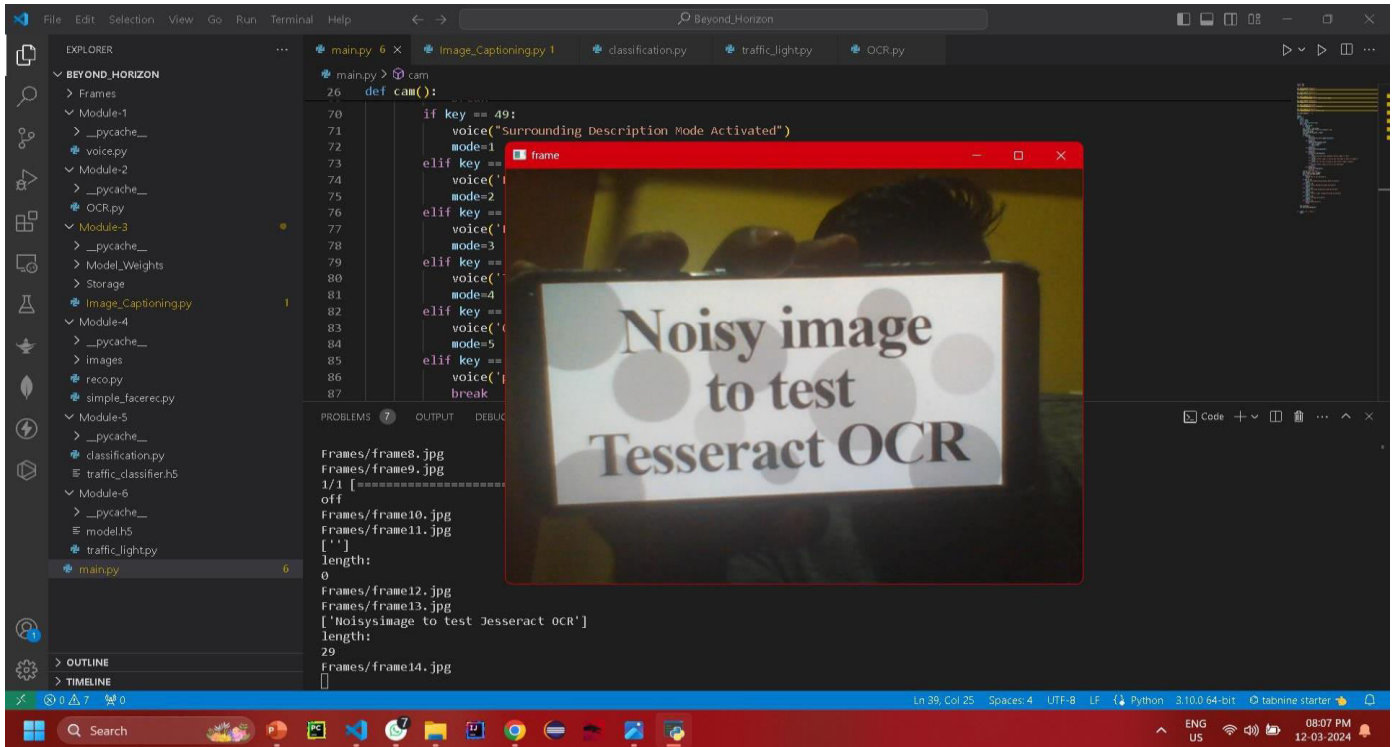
File Edit Selection View Go Run Terminal Help

Beyond_Horizon

EXPLORER ...

BEYOND_HORIZON
> Frames
Module-1
> __pycache__
voice.py
Module-2
> __pycache__
OCR.py
Module-3
> __pycache__
> Model_Weights
> Storage
Image_Captioning.py 1
Module-4
> __pycache__
> images
reco.py
simple_facerec.py
Module-5
> __pycache__
classification.py
traffic_classifier.h5
Module-6
> __pycache__
model.h5
traffic_light.py
main.py 6

> OUTLINE
> TIMELINE

main.py 6 × Image_Captioning.py 1 classification.py traffic_light.py OCR.py

main.py > cam

26 def cam():
70 if key == 49:
71 voice("Surrounding Description Mode Activated")
72 mode=1
73 elif key ==
74 voice('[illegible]
75 mode=2
76 elif key ==
77 voice('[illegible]
78 mode=3
79 elif key ==
80 voice('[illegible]
81 mode=4
82 elif key ==
83 voice('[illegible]
84 mode=5
85 elif key ==
86 voice('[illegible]
87 break

frame

Noisy image
to test
Tesseract OCR

PROBLEMS 7 OUTPUT DEBUG

Code

Frames/frame8.jpg
Frames/frame9.jpg
1/1 [=====================
off
Frames/frame10.jpg
Frames/frame11.jpg
['']
length:
0
Frames/frame12.jpg
Frames/frame13.jpg
['Noisysimage to test Jesseract OCR']
length:
29
Frames/frame14.jpg

⊗ 0 ⚠ 7 0

Ln 39, Col 25 Spaces: 4 UTF-8 LF Python 3.10.0 64-bit tabnine starter

Search

ENG US 08:07 PM 12-03-2024